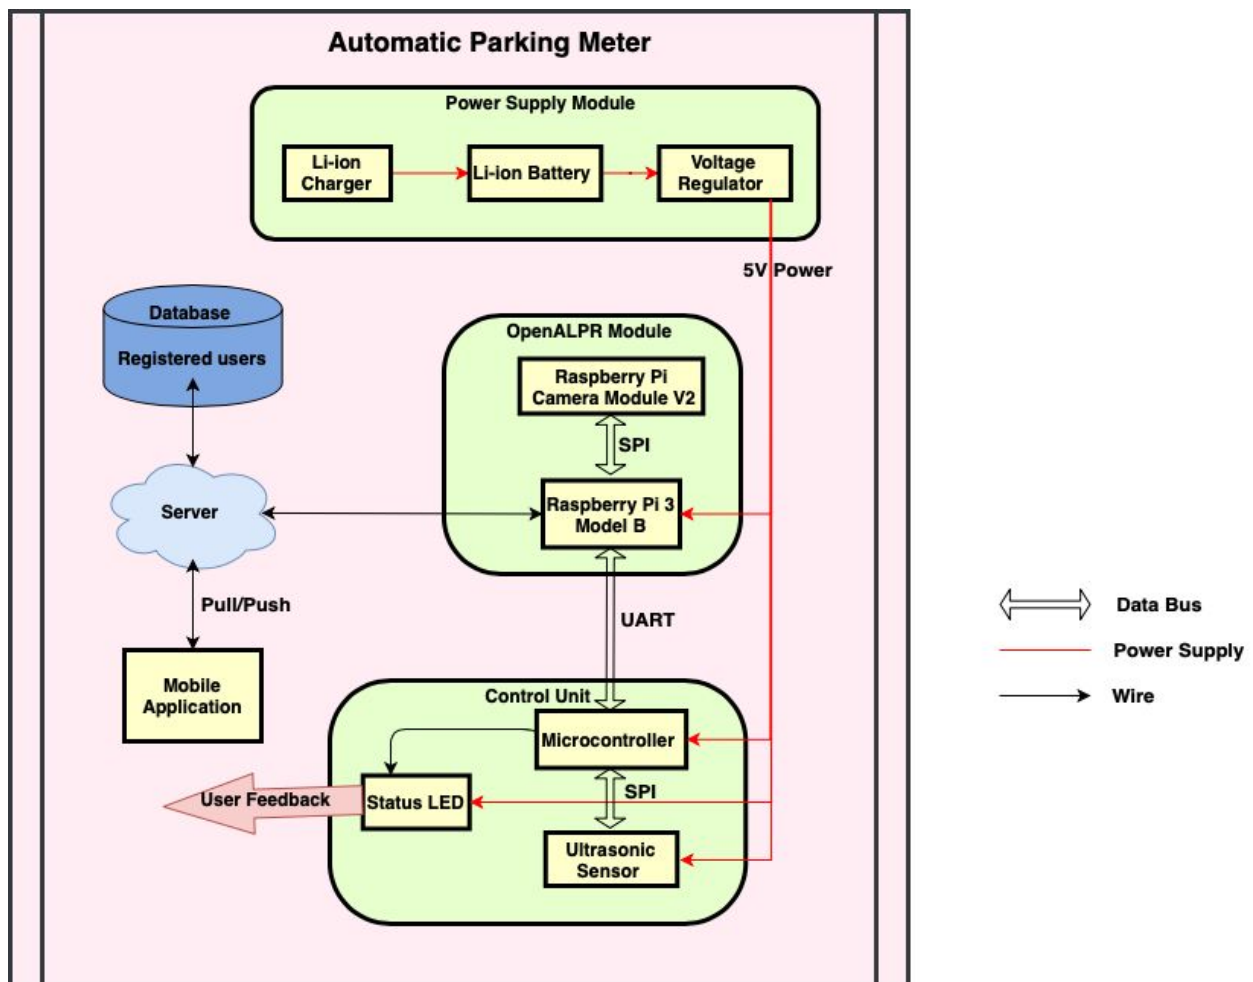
Automatic Parking Meter

Power Supply Module

Li-ion Charger

Li-ion Battery

Voltage Regulator

5V Power

Database

Registered users

OpenALPR Module

Raspberry Pi Camera Module V2

SPI

Server

Raspberry Pi 3 Model B

Pull/Push

UART

Mobile Application

Control Unit

Microcontroller

User Feedback

Status LED

SPI

Ultrasonic Sensor

Data Bus

Power Supply

Wire